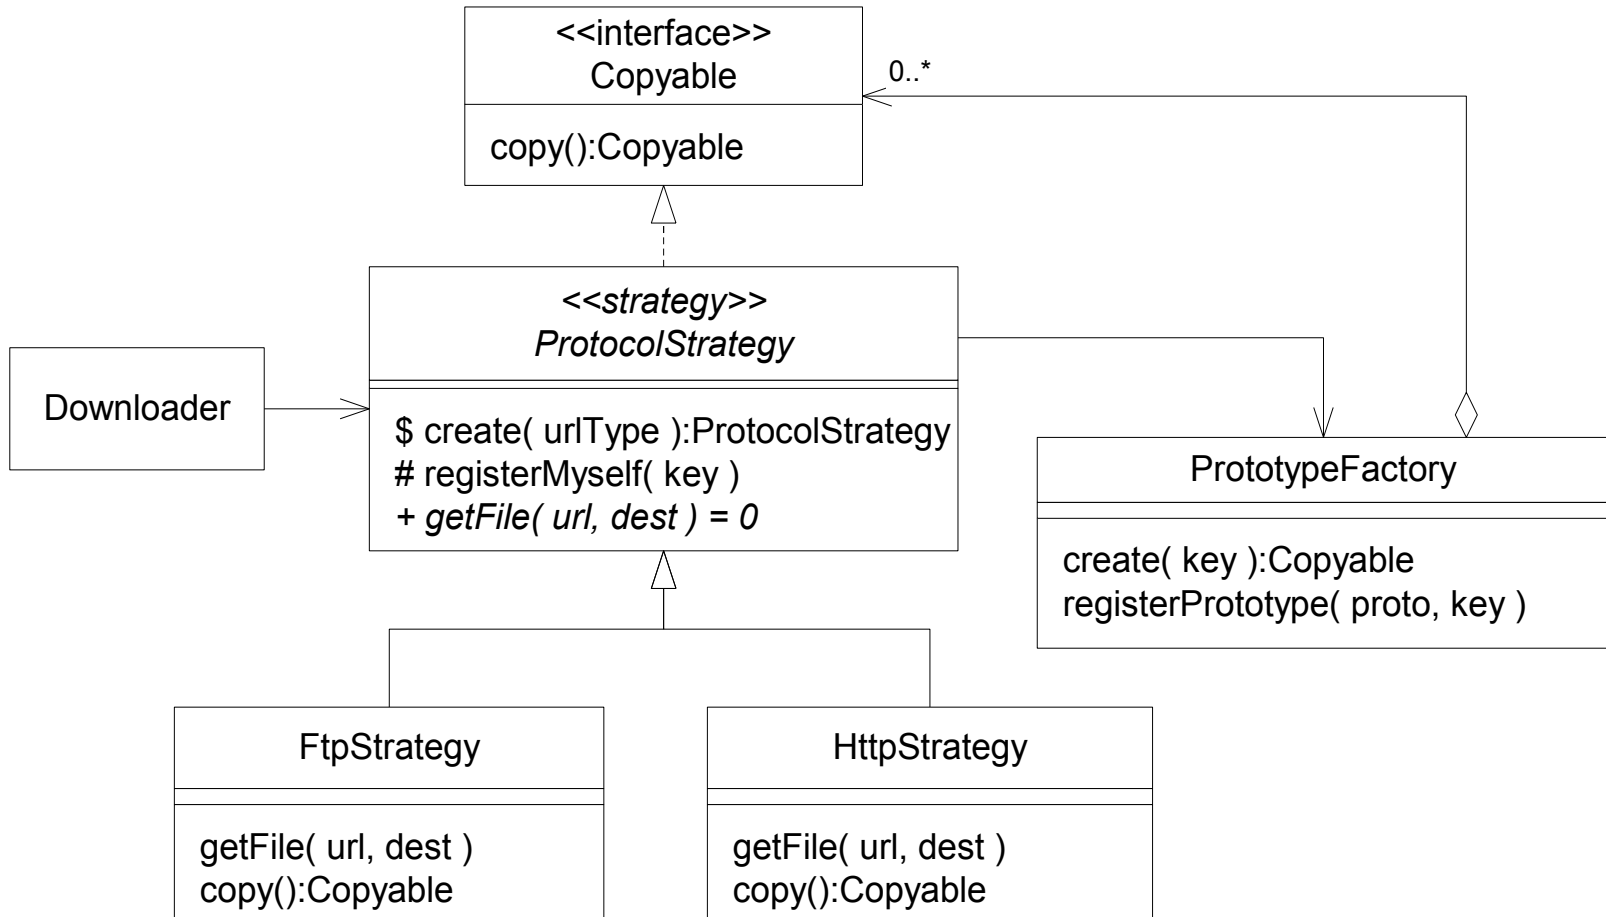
<<interface>>
Copyable

copy():Copyable

0..*

<<strategy>>
ProtocolStrategy

$ create( urlType ):ProtocolStrategy
# registerMyself( key )
+ getFile( url, dest ) = 0

Downloader

PrototypeFactory

create( key ):Copyable
registerPrototype( proto, key )

FtpStrategy

getFile( url, dest )
copy():Copyable

HttpStrategy

getFile( url, dest )
copy():Copyable